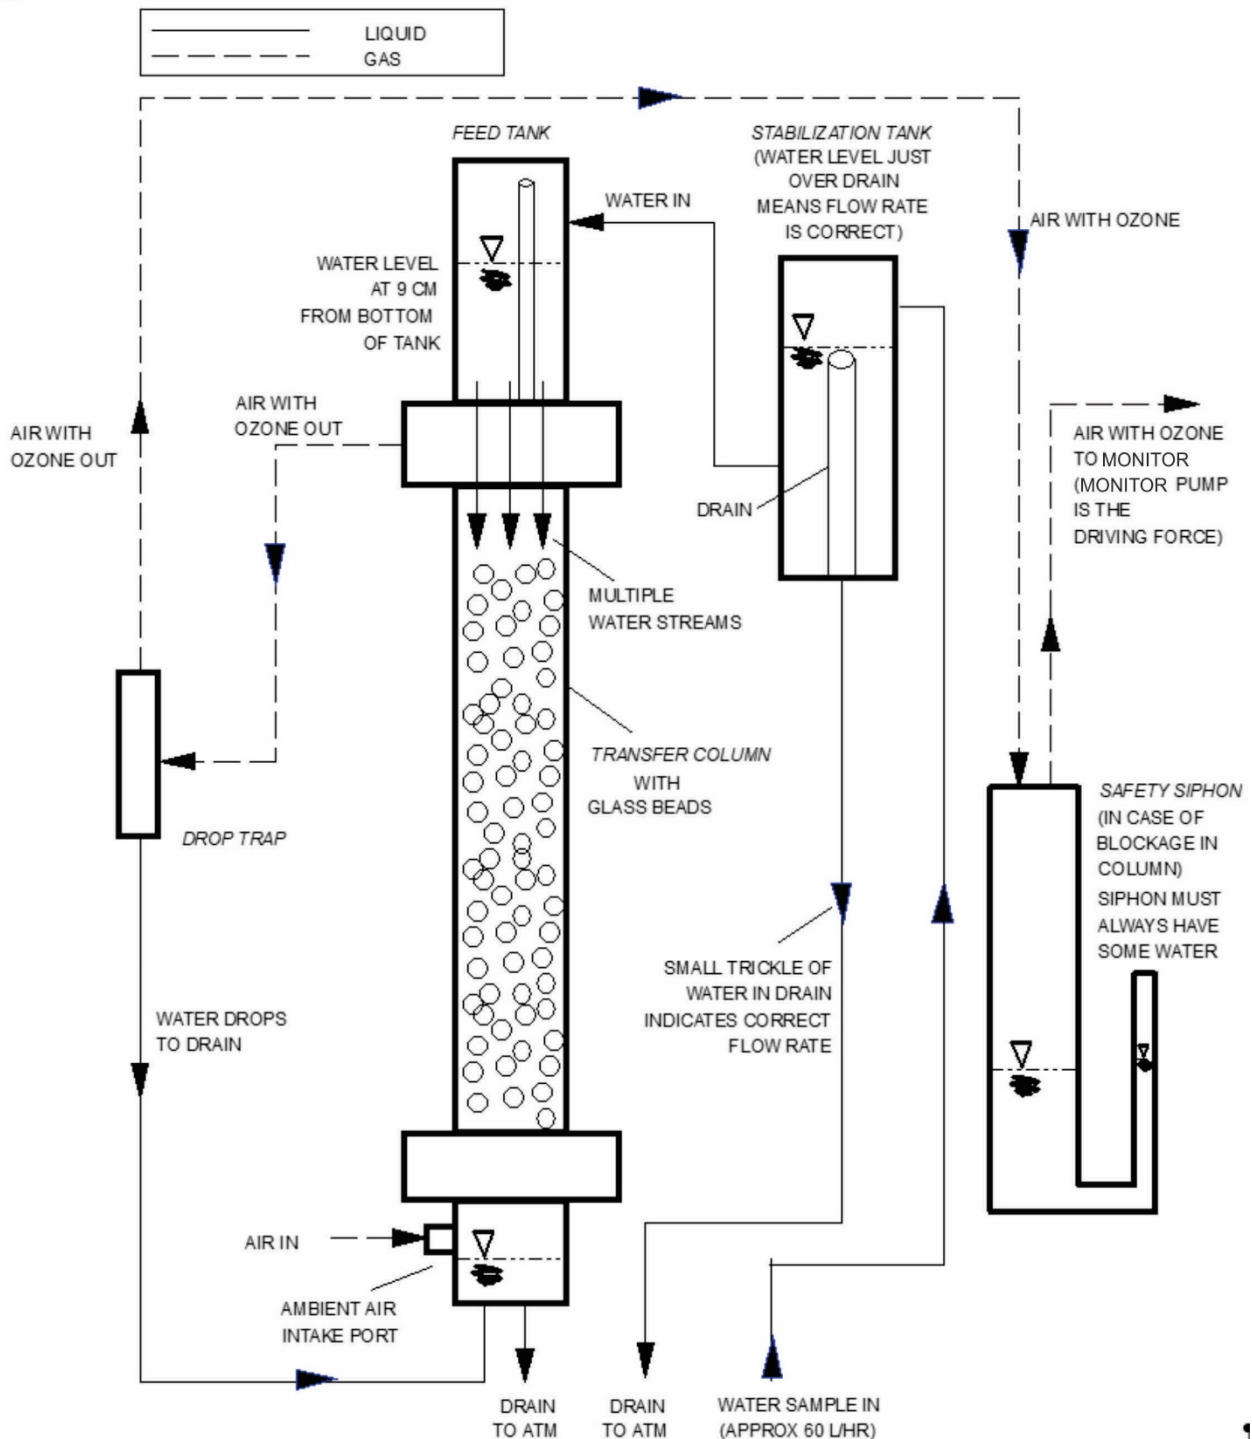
LIQUID
GAS

FEED TANK

STABILIZATION TANK (WATER LEVEL JUST OVER DRAIN MEANS FLOW RATE IS CORRECT)

WATER IN

AIR WITH OZONE

WATER LEVEL AT 9 CM FROM BOTTOM OF TANK

AIR WITH OZONE OUT

AIR WITH OZONE OUT

AIR WITH OZONE TO MONITOR (MONITOR PUMP IS THE DRIVING FORCE)

DRAIN

MULTIPLE WATER STREAMS

TRANSFER COLUMN WITH GLASS BEADS

SAFETY SIPHON (IN CASE OF BLOCKAGE IN COLUMN)

SIPHON MUST ALWAYS HAVE SOME WATER

DROP TRAP

SMALL TRICKLE OF WATER IN DRAIN INDICATES CORRECT FLOW RATE

WATER DROPS TO DRAIN

AIR IN

AMBIENT AIR INTAKE PORT

DRAIN TO ATM

DRAIN TO ATM

WATER SAMPLE IN (APPROX 60 L/HR)